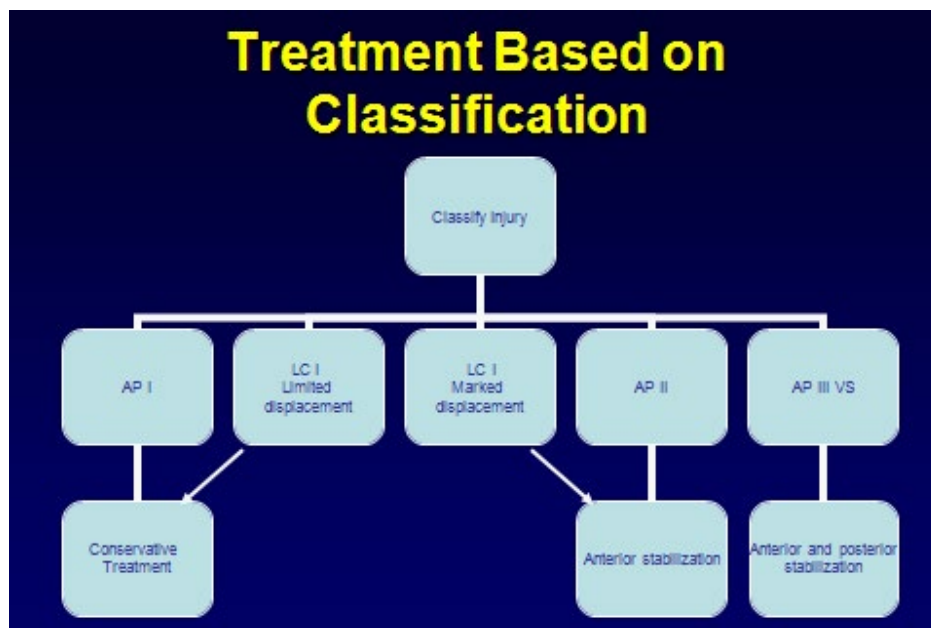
Treatment Based on Classification

Classify Injury

AP I

LC I Limited displacement

LC I Marked displacement

AP II

AP III VS

Conservative Treatment

Anterior stabilization

Anterior and posterior stabilization